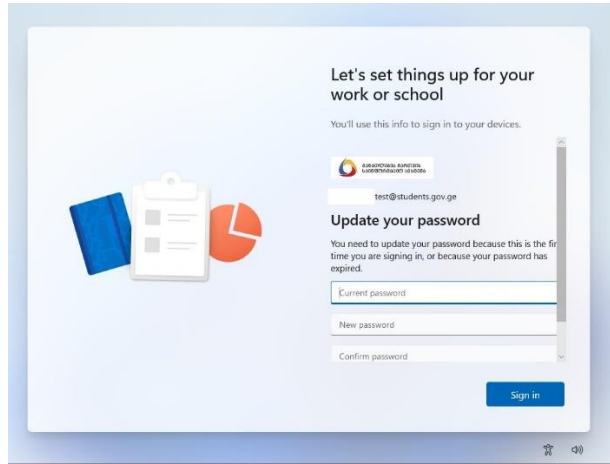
Let's set things up for your work or school

You'll use this info to sign in to your devices.

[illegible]

test@students.gov.ge

Update your password

You need to update your password because this is the fir time you are signing in, or because your password has expired.

Current password

New password

Confirm password

Sign in